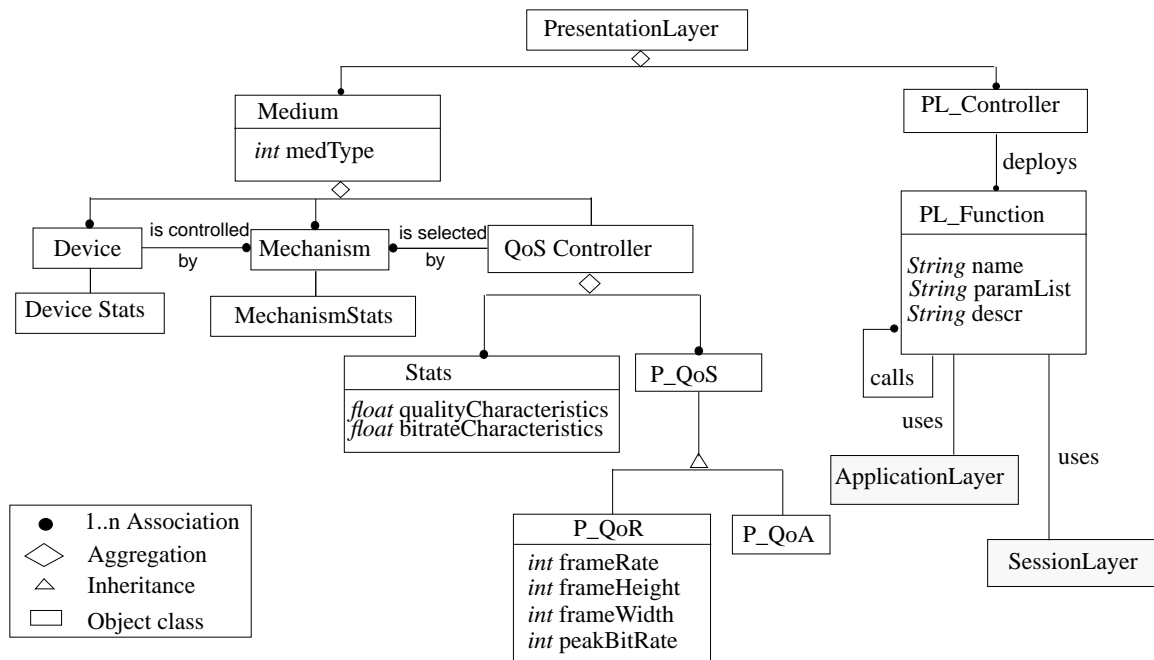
PresentationLayer

Medium

*int* medType

PL_Controller

deploys

PL_Function

*String* name
*String* paramList
*String* descr

calls

Device

is controlled by

Mechanism

is selected by

QoS Controller

Device Stats

MechanismStats

Stats

*float* qualityCharacteristics
*float* bitrateCharacteristics

P_QoS

uses

ApplicationLayer

uses

SessionLayer

P_QoR

*int* frameRate
*int* frameHeight
*int* frameWidth
*int* peakBitRate

P_QoA

1..n Association
Aggregation
Inheritance
Object class